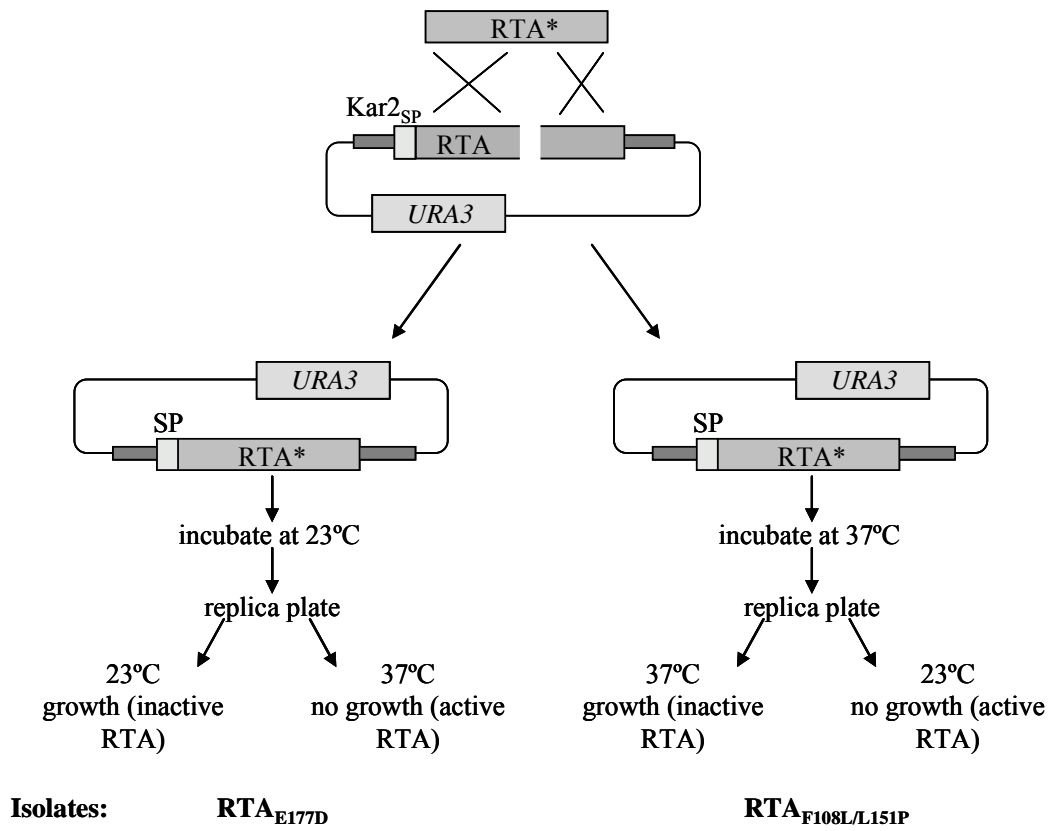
RTA*

$Kar2_{SP}$

RTA

*URA3*

*URA3*

SP

RTA*

incubate at 23ºC

replica plate

23ºC
growth (inactive RTA)

37ºC
no growth (active RTA)

*URA3*

SP

RTA*

incubate at 37ºC

replica plate

37ºC
growth (inactive RTA)

23ºC
no growth (active RTA)

**Isolates:** **$RTA_{E177D}$** **$RTA_{F108L/L151P}$**